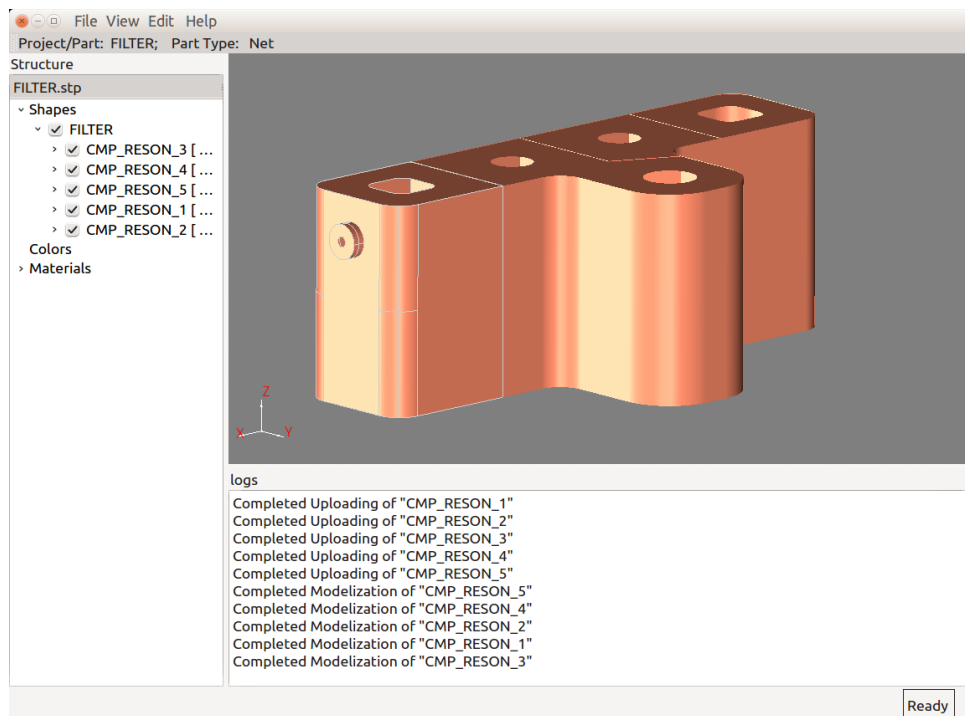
File View Edit Help
Project/Part: FILTER; Part Type: Net
Structure
FILTER.stp
Shapes
FILTER
CMP_RESON_3 [ ...
CMP_RESON_4 [ ...
CMP_RESON_5 [ ...
CMP_RESON_1 [ ...
CMP_RESON_2 [ ...
Colors
Materials

Z
X Y

logs
Completed Uploading of "CMP_RESON_1"
Completed Uploading of "CMP_RESON_2"
Completed Uploading of "CMP_RESON_3"
Completed Uploading of "CMP_RESON_4"
Completed Uploading of "CMP_RESON_5"
Completed Modelization of "CMP_RESON_5"
Completed Modelization of "CMP_RESON_4"
Completed Modelization of "CMP_RESON_2"
Completed Modelization of "CMP_RESON_1"
Completed Modelization of "CMP_RESON_3"

Ready